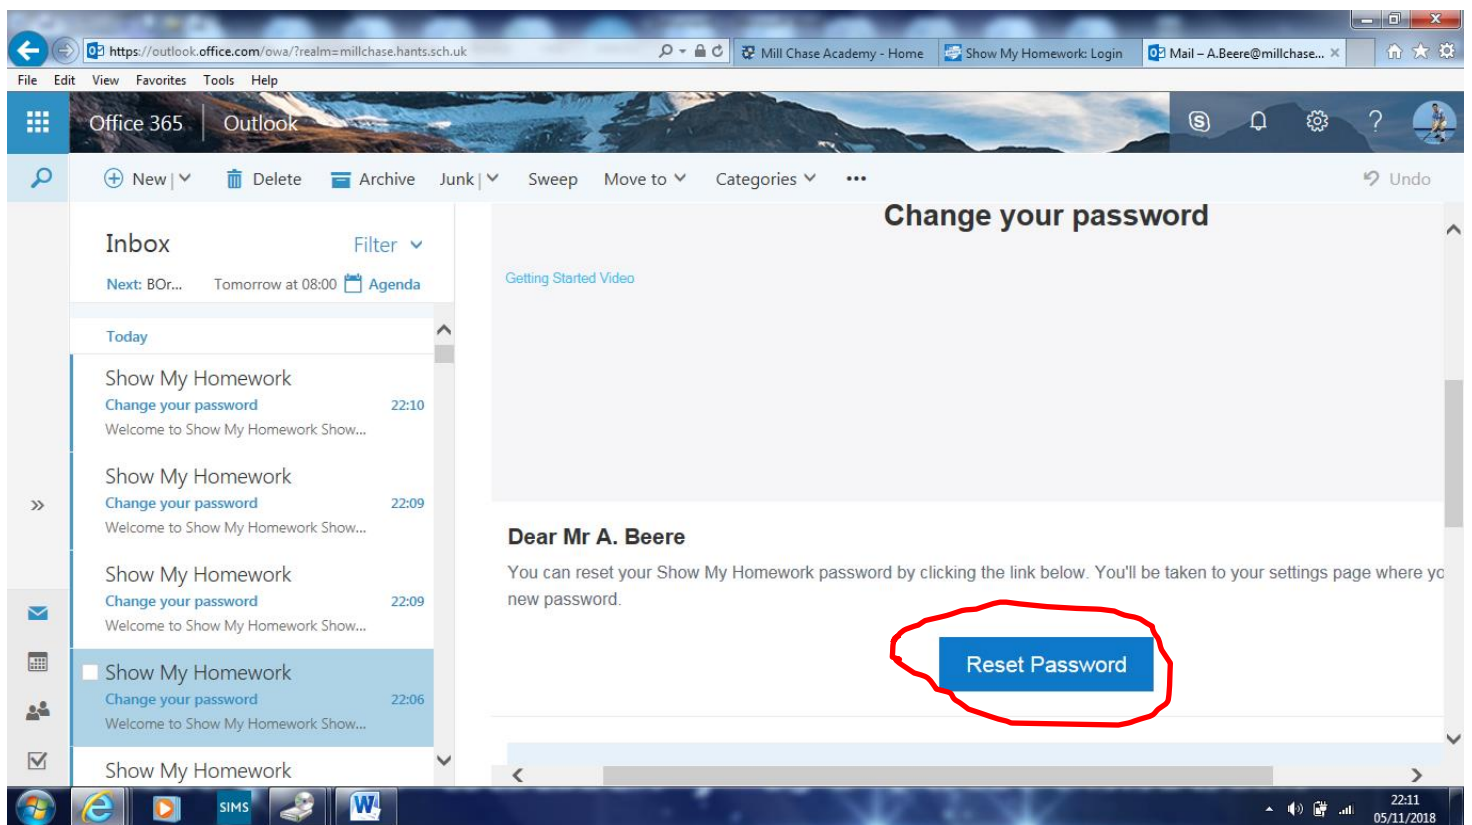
https://outlook.office.com/owa/?realm=millchase.hants.sch.uk
Mill Chase Academy - Home
Show My Homework: Login
Mail – A.Beere@millchase... ×

File Edit View Favorites Tools Help

Office 365 Outlook

New | Delete Archive Junk | Sweep Move to Categories ••• Undo

Inbox Filter
Next: BOr... Tomorrow at 08:00 Agenda

Today

Show My Homework
Change your password 22:10
Welcome to Show My Homework Show...

Show My Homework
Change your password 22:09
Welcome to Show My Homework Show...

Show My Homework
Change your password 22:09
Welcome to Show My Homework Show...

Show My Homework
Change your password 22:06
Welcome to Show My Homework Show...

Show My Homework

Change your password

Getting Started Video

Dear Mr A. Beere

You can reset your Show My Homework password by clicking the link below. You'll be taken to your settings page where yo new password.

Reset Password

SIMS

22:11
05/11/2018